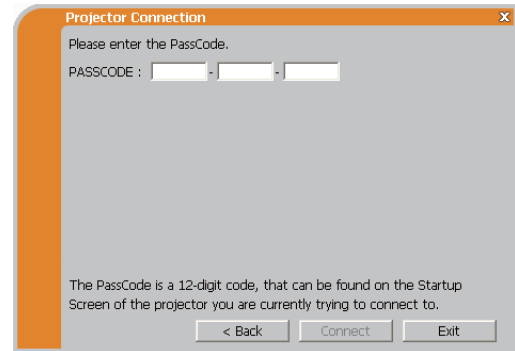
Projector Connection

X

Please enter the PassCode.

PASSCODE : - -

The PassCode is a 12-digit code, that can be found on the Startup Screen of the projector you are currently trying to connect to.

< Back Connect Exit